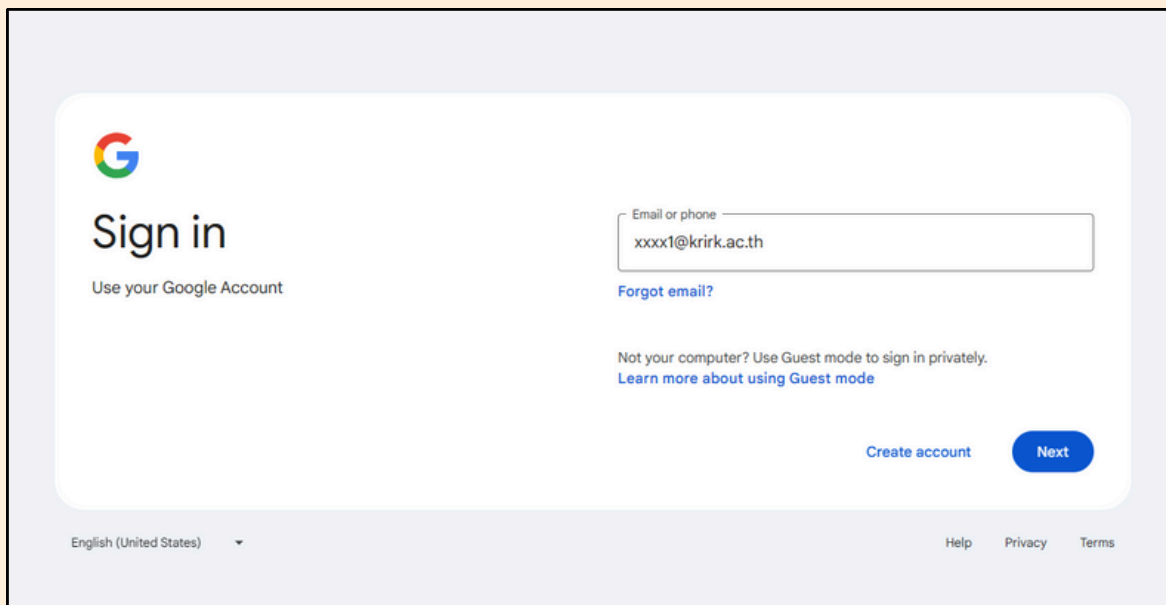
G

Sign in

Use your Google Account

Email or phone

xxxx1@krirk.ac.th

Forgot email?

Not your computer? Use Guest mode to sign in privately.

Learn more about using Guest mode

Create account

Next

English (United States)

Help Privacy Terms